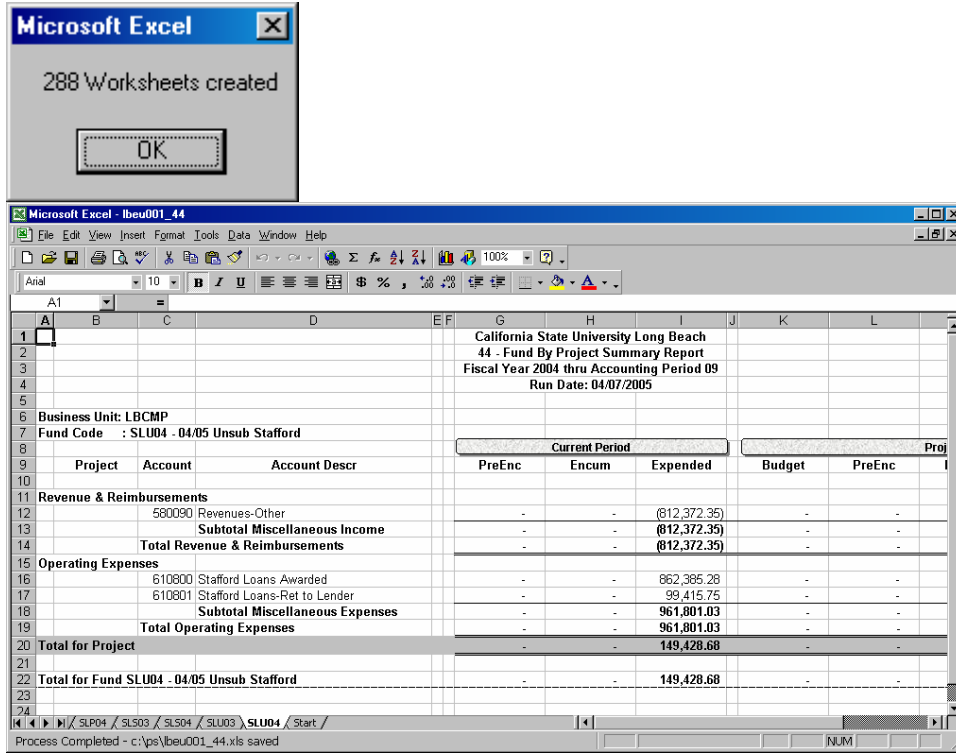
Microsoft Excel

288 Worksheets created

OK

Microsoft Excel - lbeu001_44

File Edit View Insert Format Tools Data Window Help

Arial 10 B I U $ % , 100%

A1 =

| | A | B | C | D | E | F | G | H | I | J | K | L |
|---|---|---|---|---|---|---|---|---|---|---|---|---|
| 1 | | | | | | | California State University Long Beach | | | | | |
| 2 | | | | | | | 44 - Fund By Project Summary Report | | | | | |
| 3 | | | | | | | Fiscal Year 2004 thru Accounting Period 09 | | | | | |
| 4 | | | | | | | Run Date: 04/07/2005 | | | | | |
| 5 | | | | | | | | | | | | |
| 6 | Business Unit: LBCMP | | | | | | | | | | | |
| 7 | Fund Code : SLU04 - 04/05 Unsub Stafford | | | | | | | | | | | |
| 8 | | | | | | | | Current Period | | | | Proj |
| 9 | | Project | Account | Account Descr | | | PreEnc | Encum | Expended | | Budget | PreEnc |
| 10 | | | | | | | | | | | | |
| 11 | Revenue & Reimbursements | | | | | | | | | | | |
| 12 | | | 580090 | Revenues-Other | | | - | - | (812,372.35) | | - | - |
| 13 | | | | Subtotal Miscellaneous Income | | | - | - | (812,372.35) | | - | - |
| 14 | | | Total Revenue & Reimbursements | | | | - | - | (812,372.35) | | - | - |
| 15 | Operating Expenses | | | | | | | | | | | |
| 16 | | | 610800 | Stafford Loans Awarded | | | - | - | 862,385.28 | | - | - |
| 17 | | | 610801 | Stafford Loans-Ret to Lender | | | - | - | 99,415.75 | | - | - |
| 18 | | | | Subtotal Miscellaneous Expenses | | | - | - | 961,801.03 | | - | - |
| 19 | | | Total Operating Expenses | | | | - | - | 961,801.03 | | - | - |
| 20 | Total for Project | | | | | | - | - | 149,428.68 | | - | - |
| 21 | | | | | | | | | | | | |
| 22 | Total for Fund SLU04 - 04/05 Unsub Stafford | | | | | | - | - | 149,428.68 | | - | - |
| 23 | | | | | | | | | | | | |
| 24 | | | | | | | | | | | | |

SLP04 / SLS03 / SLS04 / SLU03 / SLU04 / Start /

Process Completed - c:\ps\lbeu001_44.xls saved

NUM